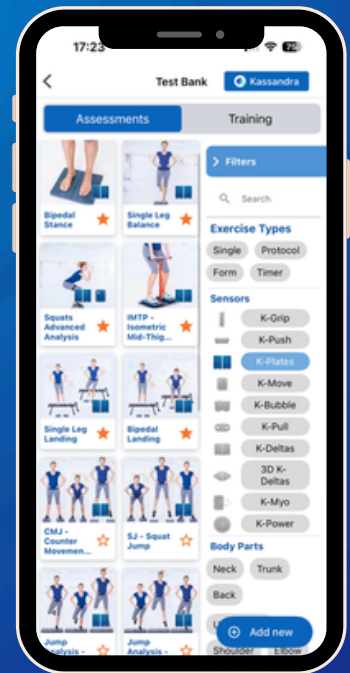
17:23

Test Bank

Kassandra

Assessments

Training

Bipedal Stance

Single Leg Balance

Squats Advanced Analysis

IMTP - Isometric Mid-Thig...

Single Leg Landing

Bipedal Landing

CMJ - Counter Movemen...

SJ - Squat Jump

Jump Analysis -

Jump Analysis -

Filters

Search

Exercise Types

Single

Protocol

Form

Timer

Sensors

K-Grip

K-Push

K-Plates

K-Move

K-Bubble

K-Pull

K-Deltas

3D K-Deltas

K-Myo

K-Power

Body Parts

Neck

Trunk

Back

Shoulder

Elbow

Add new